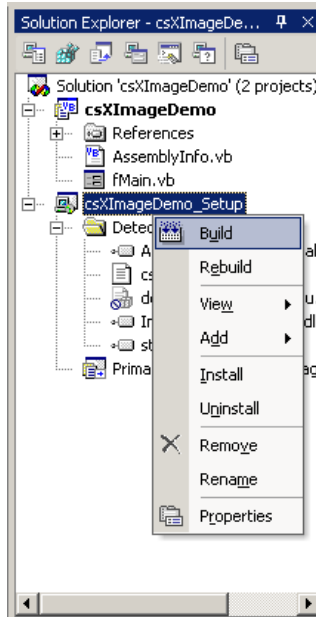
Solution Explorer - csXImageDe...

Solution 'csXImageDemo' (2 projects)
csXImageDemo
References
AssemblyInfo.vb
fMain.vb
csXImageDemo_Setup
Detec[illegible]
A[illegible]
cs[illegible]
d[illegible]
In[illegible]
st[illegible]
Prima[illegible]

Build
Rebuild
View
Add
Install
Uninstall
Remove
Rename
Properties